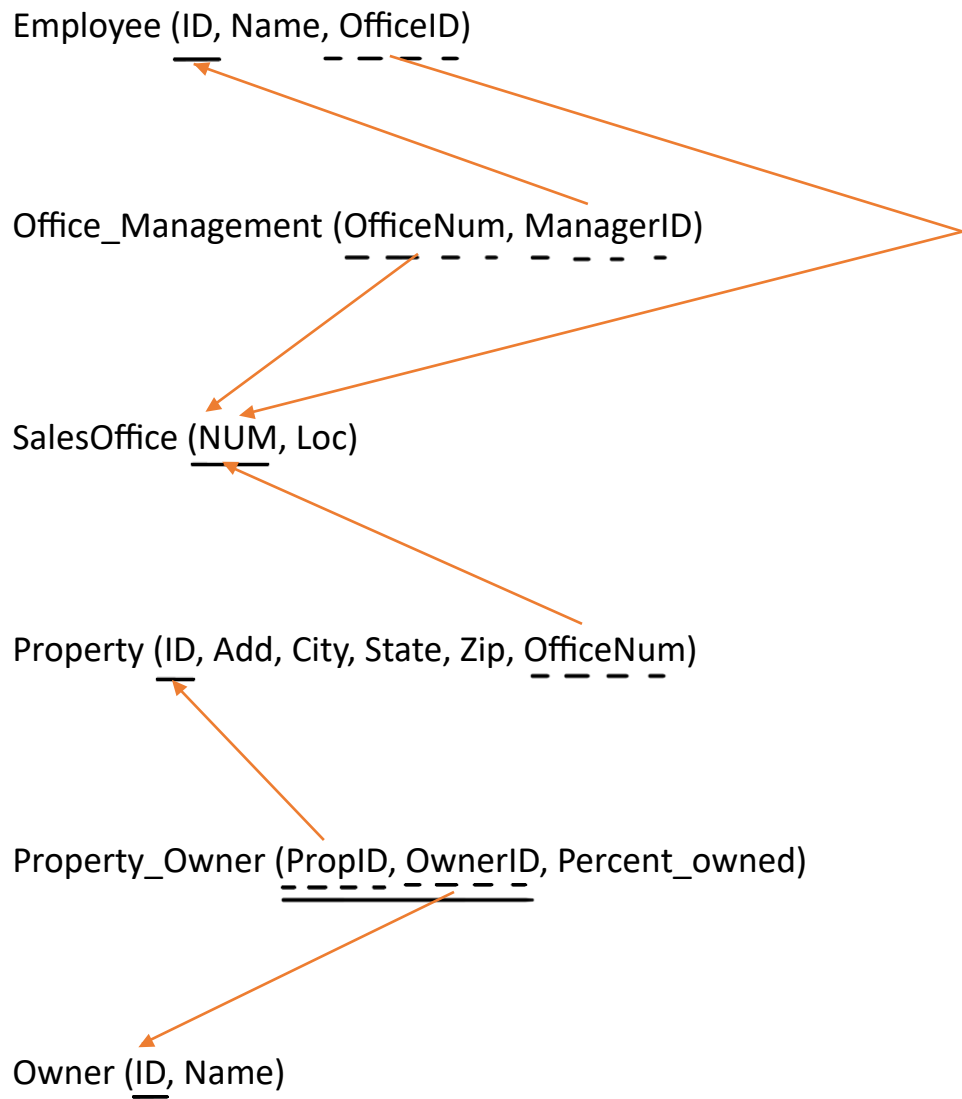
Employee (ID, Name, OfficeID)

Office_Management (OfficeNum, ManagerID)

SalesOffice (NUM, Loc)

Property (ID, Add, City, State, Zip, OfficeNum)

Property_Owner (PropID, OwnerID, Percent_owned)

Owner (ID, Name)